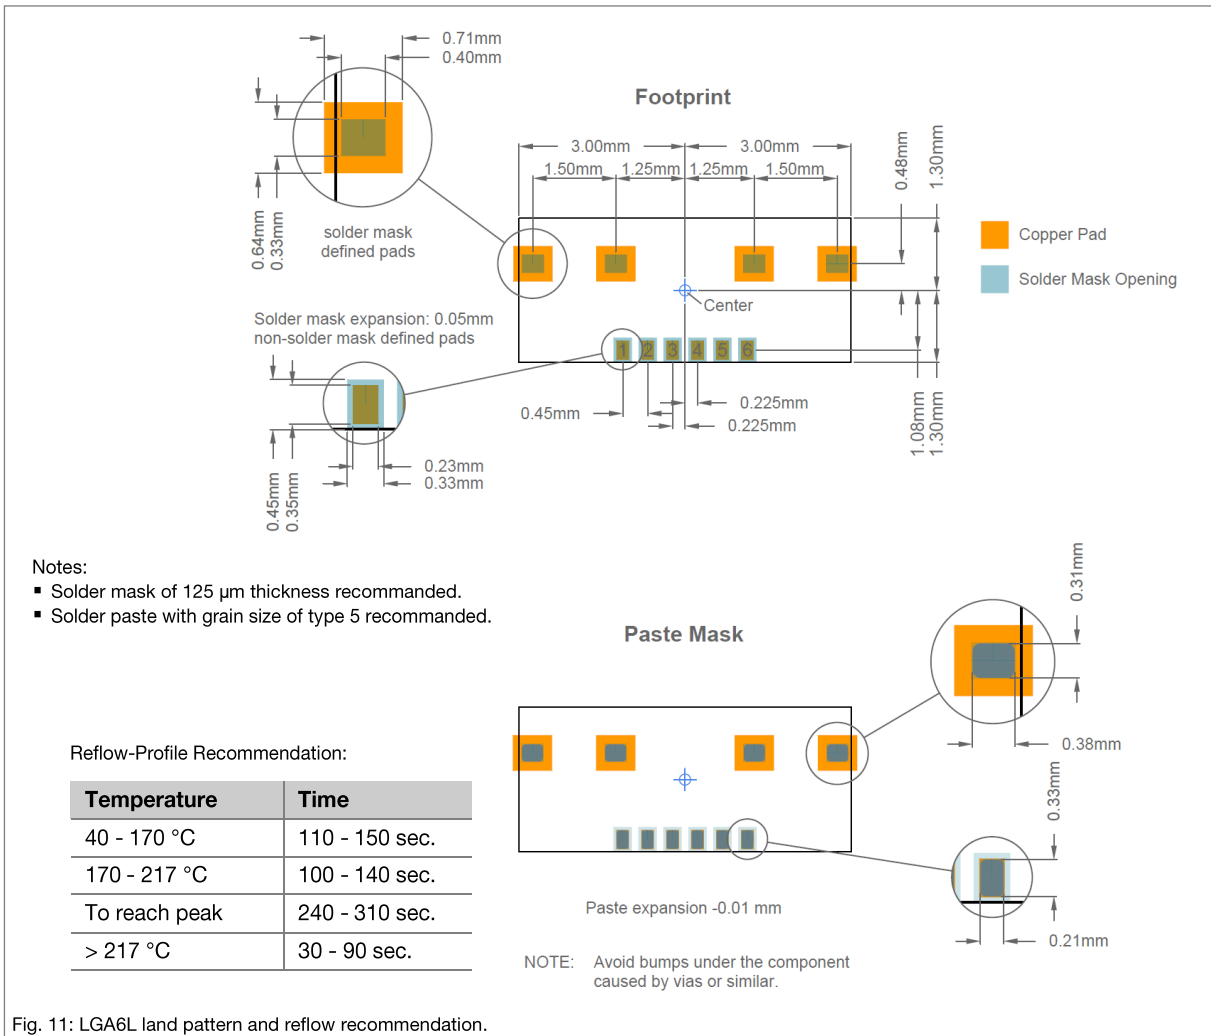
0.71mm
0.40mm

Footprint

3.00mm 3.00mm
1.50mm 1.25mm 1.25mm 1.50mm

0.48mm 1.30mm

0.64mm 0.33mm

solder mask defined pads

Copper Pad

Solder Mask Opening

Center

Solder mask expansion: 0.05mm
non-solder mask defined pads

1 2 3 4 5 6

0.45mm

0.225mm
0.225mm

1.08mm 1.30mm

0.23mm
0.33mm

0.45mm 0.35mm

Notes:
▪ Solder mask of 125 µm thickness recommanded.
▪ Solder paste with grain size of type 5 recommanded.

0.31mm

Paste Mask

Reflow-Profile Recommendation:

| Temperature | Time |
|---|---|
| 40 - 170 °C | 110 - 150 sec. |
| 170 - 217 °C | 100 - 140 sec. |
| To reach peak | 240 - 310 sec. |
| > 217 °C | 30 - 90 sec. |

0.38mm

0.33mm

Paste expansion -0.01 mm

0.21mm

NOTE: Avoid bumps under the component caused by vias or similar.

Fig. 11: LGA6L land pattern and reflow recommendation.